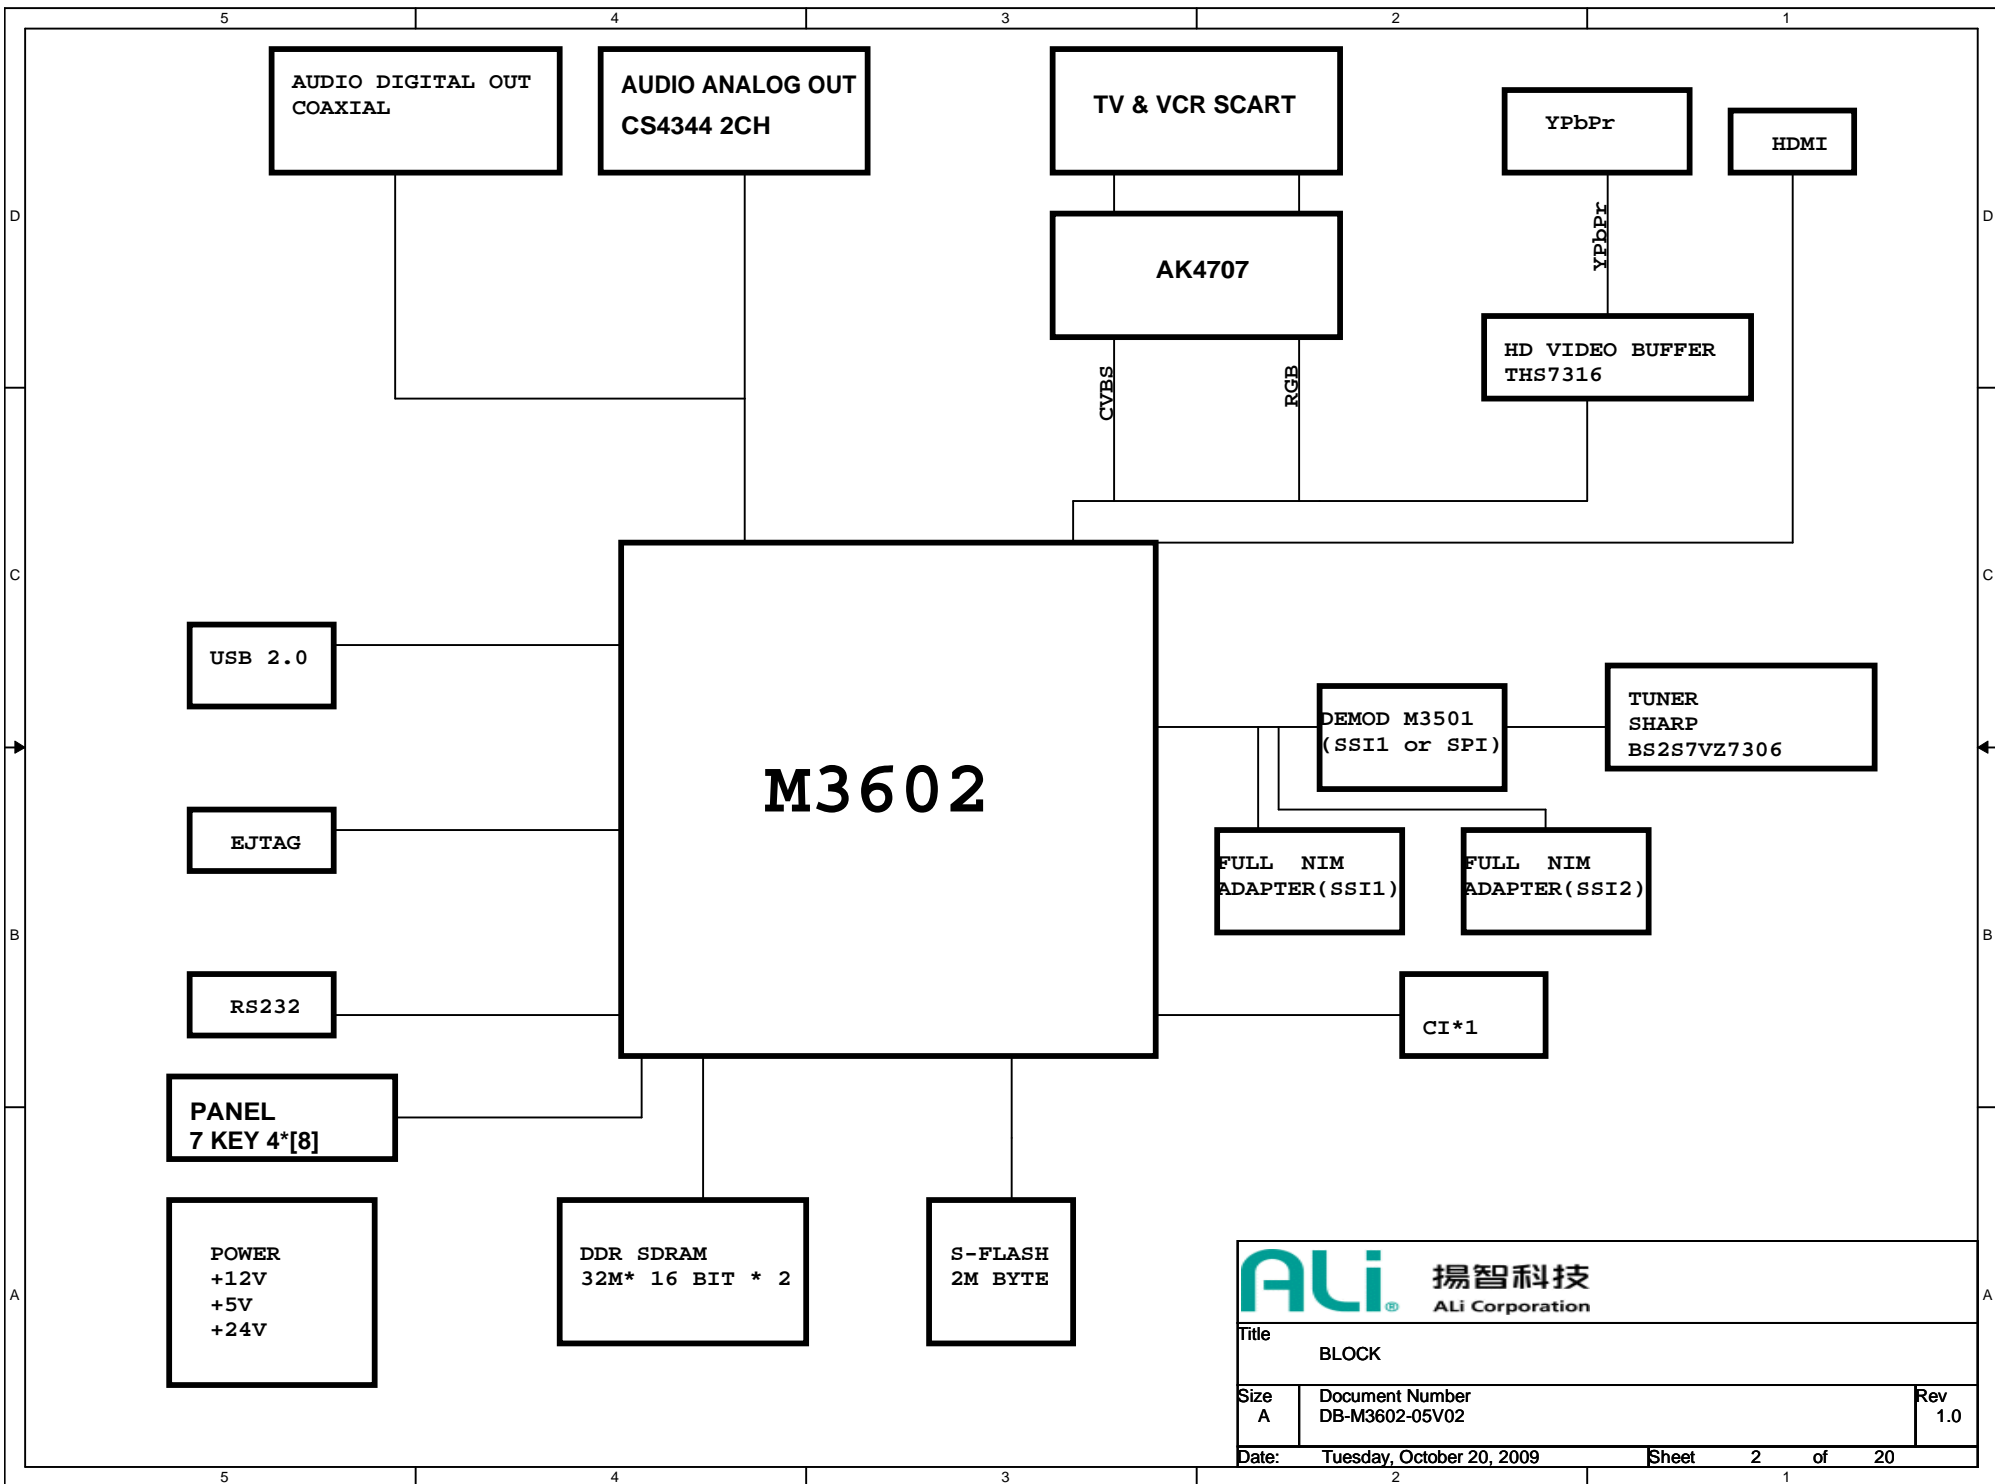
5 4 3 2 1

D D

AUDIO DIGITAL OUT
COAXIAL

AUDIO ANALOG OUT
CS4344 2CH

TV & VCR SCART

AK4707

CVBS

RGB

YPbPr

YPbPr

HDMI

HD VIDEO BUFFER
THS7316

C C

M3602

USB 2.0

EJTAG

RS232

PANEL
7 KEY 4*[8]

DEMOD M3501
(SSI1 or SPI)

TUNER
SHARP
BS2S7VZ7306

FULL NIM
ADAPTER(SSI1)

FULL NIM
ADAPTER(SSI2)

B B

CI*1

POWER
+12V
+5V
+24V

DDR SDRAM
32M* 16 BIT * 2

S-FLASH
2M BYTE

A A

ALi 揚智科技
ALi Corporation

Title
BLOCK

| Size | Document Number | Rev |
|---|---|---|
| A | DB-M3602-05V02 | 1.0 |

Date: Tuesday, October 20, 2009 Sheet 2 of 20

5 4 3 2 1